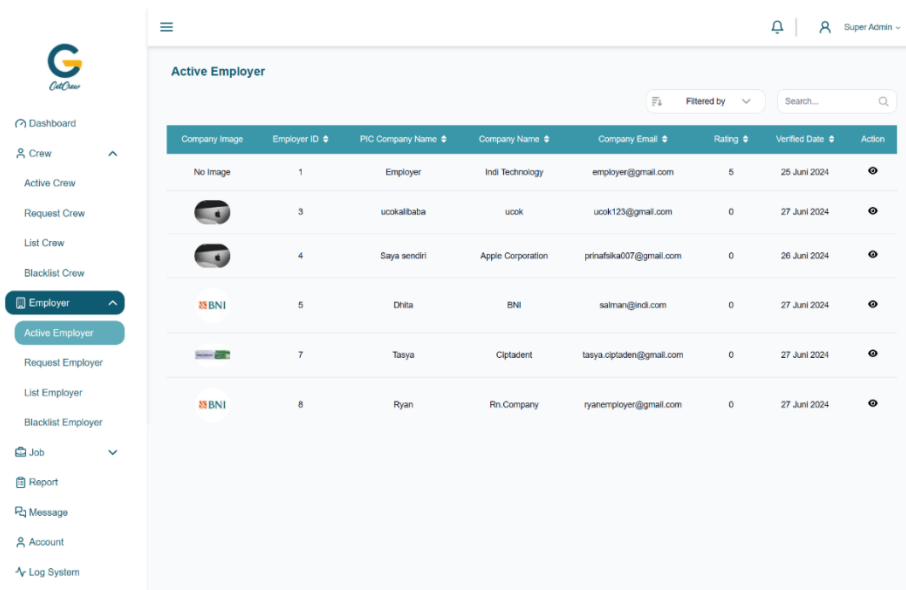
GetCrew

Dashboard
Crew
Active Crew
Request Crew
List Crew
Blacklist Crew
Employer
Active Employer
Request Employer
List Employer
Blacklist Employer
Job
Report
Message
Account
Log System

Super Admin

Active Employer

Filtered by
Search...

| Company Image | Employer ID | PIC Company Name | Company Name | Company Email | Rating | Verified Date | Action |
|---|---|---|---|---|---|---|---|
| No Image | 1 | Employer | Indi Technology | employer@gmail.com | 5 | 25 Juni 2024 | |
| | 3 | ucokalibaba | ucok | ucok123@gmail.com | 0 | 27 Juni 2024 | |
| | 4 | Saya sendiri | Apple Corporation | prinafsika007@gmail.com | 0 | 26 Juni 2024 | |
| BNI | 5 | Dhita | BNI | salman@indi.com | 0 | 27 Juni 2024 | |
| | 7 | Tasya | Ciptadent | tasya.ciptaden@gmail.com | 0 | 27 Juni 2024 | |
| BNI | 8 | Ryan | Rn.Company | ryanemployer@gmail.com | 0 | 27 Juni 2024 | |